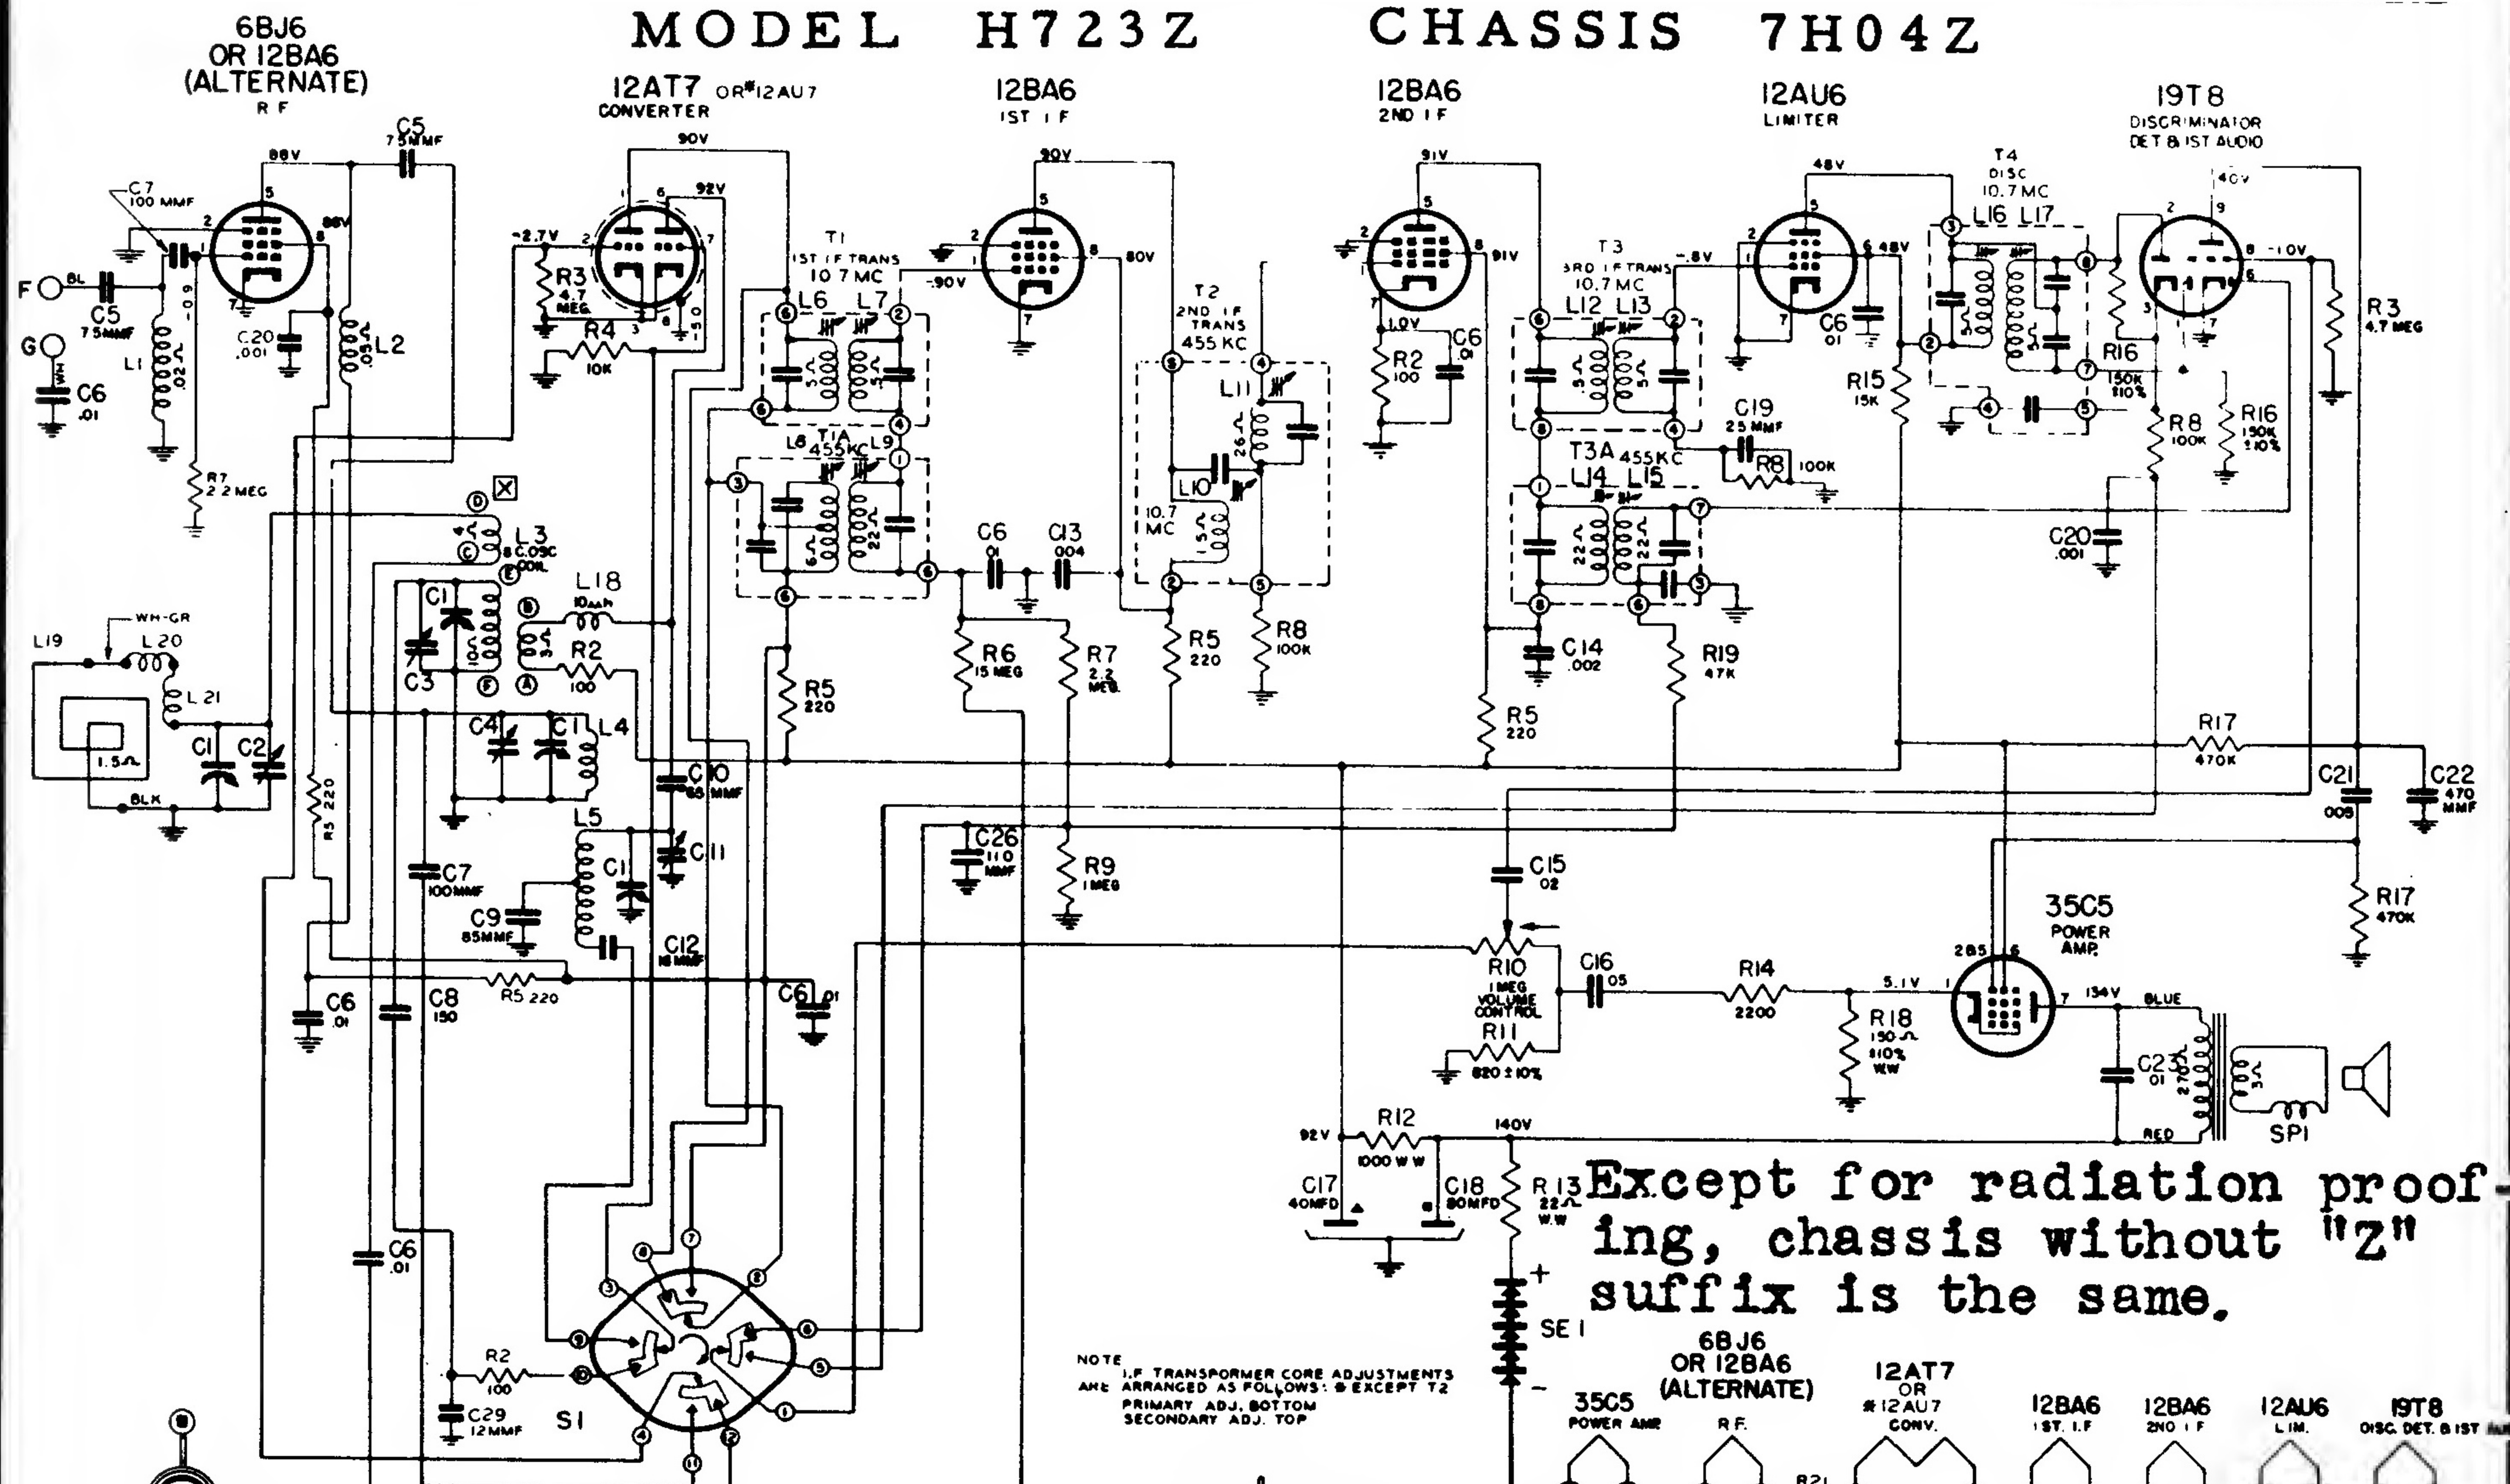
MODEL H723Z CHASSIS 7H04Z

6BJ6 OR 12BA6 (ALTERNATE) R F

12AT7 OR #12AU7 CONVERTER

12BA6 1ST I F

12BA6 2ND I F

12AU6 LIMITER

19T8 DISCRIMINATOR DET & 1ST AUDIO

88V 90V 92V 90V 80V 91V 91V 48V 48V 40V -10V -2.7V -.90V -.8V -0.9 1.0V 5.0

C5 7.5MMF
C7 100 MMF
F BL C5 7.5MMF
G C6 .01
L1 .02Ω
L2 .05Ω
C20 .001
R7 2.2 MEG
R3 4.7 MEG
R4 10K
T1 1ST I F TRANS 10.7 MC
L6 L7
T1A 455KC L8 L9
T2 2ND I F TRANS 455 KC
L11 26Ω
L10 10.7 MC 1.5Ω
R2 100
C6 .01
T3 3RD I F TRANS 10.7 MC
L12 L13
T3A 455KC
L14 L15
C6 .01
R15 15K
C19 25 MMF
R8 100K
T4 DISC 10.7 MC
L16 L17
R16 150K ±10%
R8 100K
R16 150K ±10%
R3 4.7 MEG
C20 .001
D X
L3 OSC COIL
C
E
L18 10uh
B A
R2 100
F
C1 C3
L19 WH-GR L20
L21
1.5Ω
C1 C2
BLK
C4 C1 L4
R5 220
C6 .01 C13 .004
R6 15 MEG
R7 2.2 MEG
R5 220
R8 100K
R5 220
C14 .002
R19 47K
R5 220
R17 470K
C21 .005
C22 470 MMF
C10 68 MMF
L5
C11
C1
C7 100MMF
C9 85MMF
C12 18 MMF
C26 110 MMF
R9 1MEG
C15 .02
R17 470K
35C5 POWER AMP.
285
C6 .01
C8 150
R5 220
C6 .01
R10 1MEG VOLUME CONTROL
C16 .05
R14 2200
5.1V
R18 150Ω ±10% WW
134V BLUE
R11 820 ±10%
C23 .01
270Ω
SP1
RED
92V R12 1000 W W 140V
C17 40MFD
C18 80MFD
R 13 22Ω W.W
SE 1
C6 .01
R2 100
C29 12MMF
S1

Except for radiation proofing, chassis without "Z" suffix is the same.

NOTE
I.F TRANSFORMER CORE ADJUSTMENTS ARE ARRANGED AS FOLLOWS: ✱ EXCEPT T2
PRIMARY ADJ. BOTTOM
SECONDARY ADJ. TOP

35C5 POWER AMP
6BJ6 OR 12BA6 (ALTERNATE) R.F.
12AT7 OR #12AU7 CONV.
12BA6 1ST. I.F
12BA6 2ND I F
12AU6 LIM.
19T8 DISC. DET. & 1ST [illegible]
R21